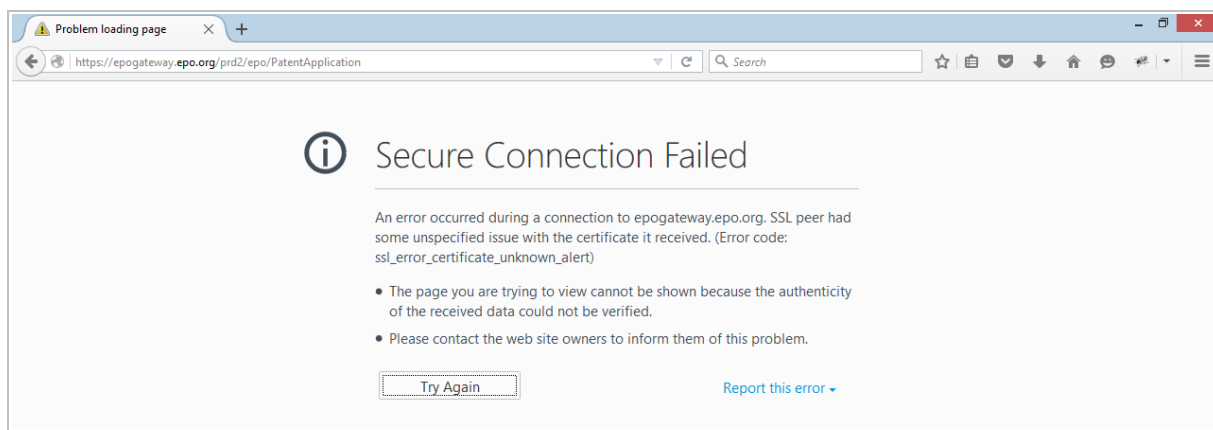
Problem loading page

https://epogateway.epo.org/prd2/epo/PatentApplication

Search

Secure Connection Failed

An error occurred during a connection to epogateway.epo.org. SSL peer had some unspecified issue with the certificate it received. (Error code: ssl_error_certificate_unknown_alert)

• The page you are trying to view cannot be shown because the authenticity of the received data could not be verified.

• Please contact the web site owners to inform them of this problem.

Try Again

Report this error